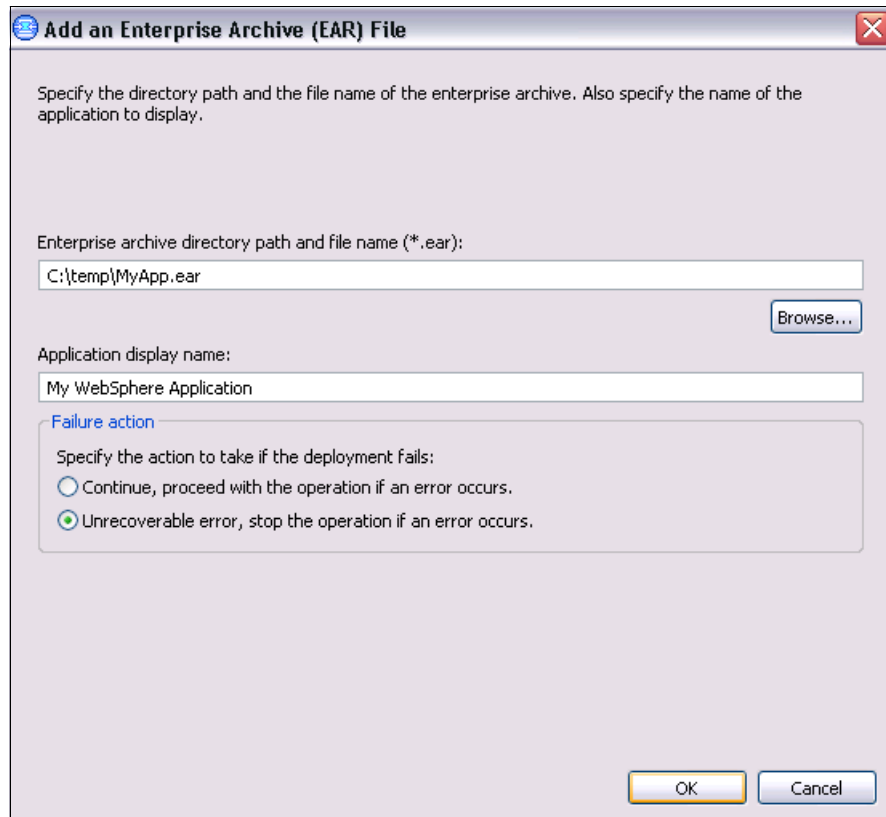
Add an Enterprise Archive (EAR) File

Specify the directory path and the file name of the enterprise archive. Also specify the name of the application to display.

Enterprise archive directory path and file name (*.ear):

C:\temp\MyApp.ear

Browse...

Application display name:

My WebSphere Application

Failure action

Specify the action to take if the deployment fails:

Continue, proceed with the operation if an error occurs.

Unrecoverable error, stop the operation if an error occurs.

OK

Cancel